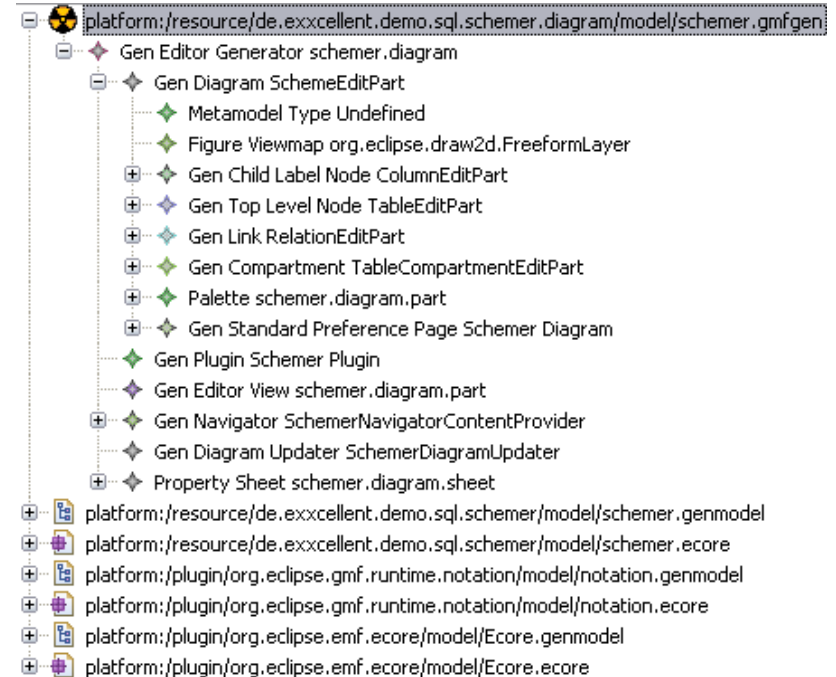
platform:/resource/de.exxcellent.demo.sql.schemer.diagram/model/schemer.gmfgen
Gen Editor Generator schemer.diagram
Gen Diagram SchemeEditPart
Metamodel Type Undefined
Figure Viewmap org.eclipse.draw2d.FreeformLayer
Gen Child Label Node ColumnEditPart
Gen Top Level Node TableEditPart
Gen Link RelationEditPart
Gen Compartment TableCompartmentEditPart
Palette schemer.diagram.part
Gen Standard Preference Page Schemer Diagram
Gen Plugin Schemer Plugin
Gen Editor View schemer.diagram.part
Gen Navigator SchemerNavigatorContentProvider
Gen Diagram Updater SchemerDiagramUpdater
Property Sheet schemer.diagram.sheet
platform:/resource/de.exxcellent.demo.sql.schemer/model/schemer.genmodel
platform:/resource/de.exxcellent.demo.sql.schemer/model/schemer.ecore
platform:/plugin/org.eclipse.gmf.runtime.notation/model/notation.genmodel
platform:/plugin/org.eclipse.gmf.runtime.notation/model/notation.ecore
platform:/plugin/org.eclipse.emf.ecore/model/Ecore.genmodel
platform:/plugin/org.eclipse.emf.ecore/model/Ecore.ecore